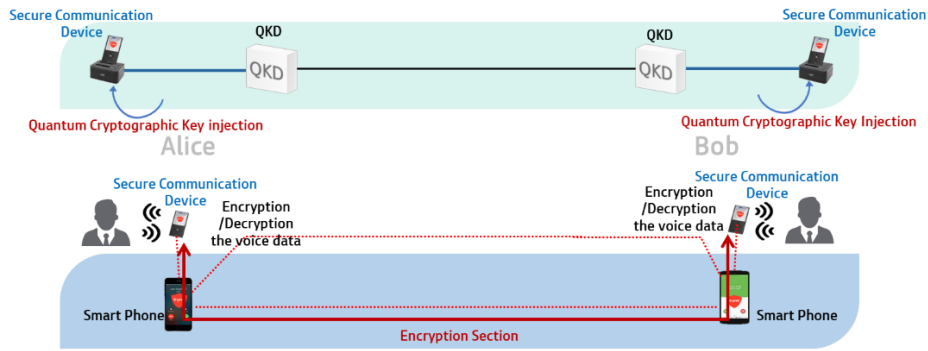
Secure Communication Device

QKD

QKD

QKD

QKD

Secure Communication Device

Quantum Cryptographic Key injection

Quantum Cryptographic Key Injection

Alice

Bob

Secure Communication Device

Encryption /Decryption the voice data

Encryption /Decryption the voice data

Secure Communication Device

Smart Phone

Encryption Section

Smart Phone